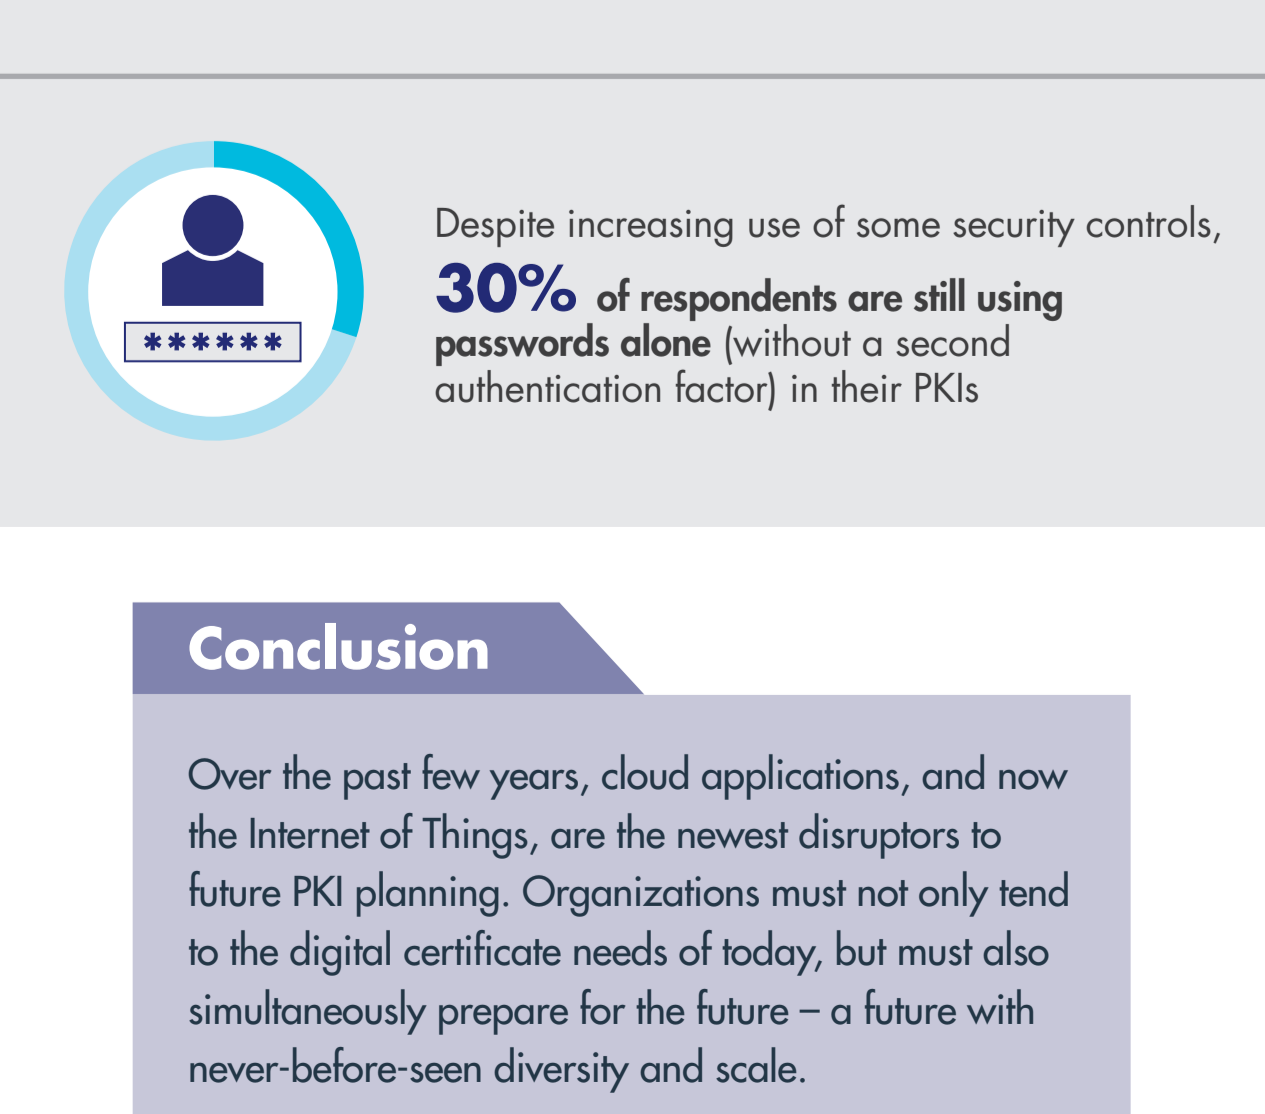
******

Despite increasing use of some security controls, 30% of respondents are still using passwords alone (without a second authentication factor) in their PKIs

Conclusion

Over the past few years, cloud applications, and now the Internet of Things, are the newest disruptors to future PKI planning. Organizations must not only tend to the digital certificate needs of today, but must also simultaneously prepare for the future – a future with never-before-seen diversity and scale.